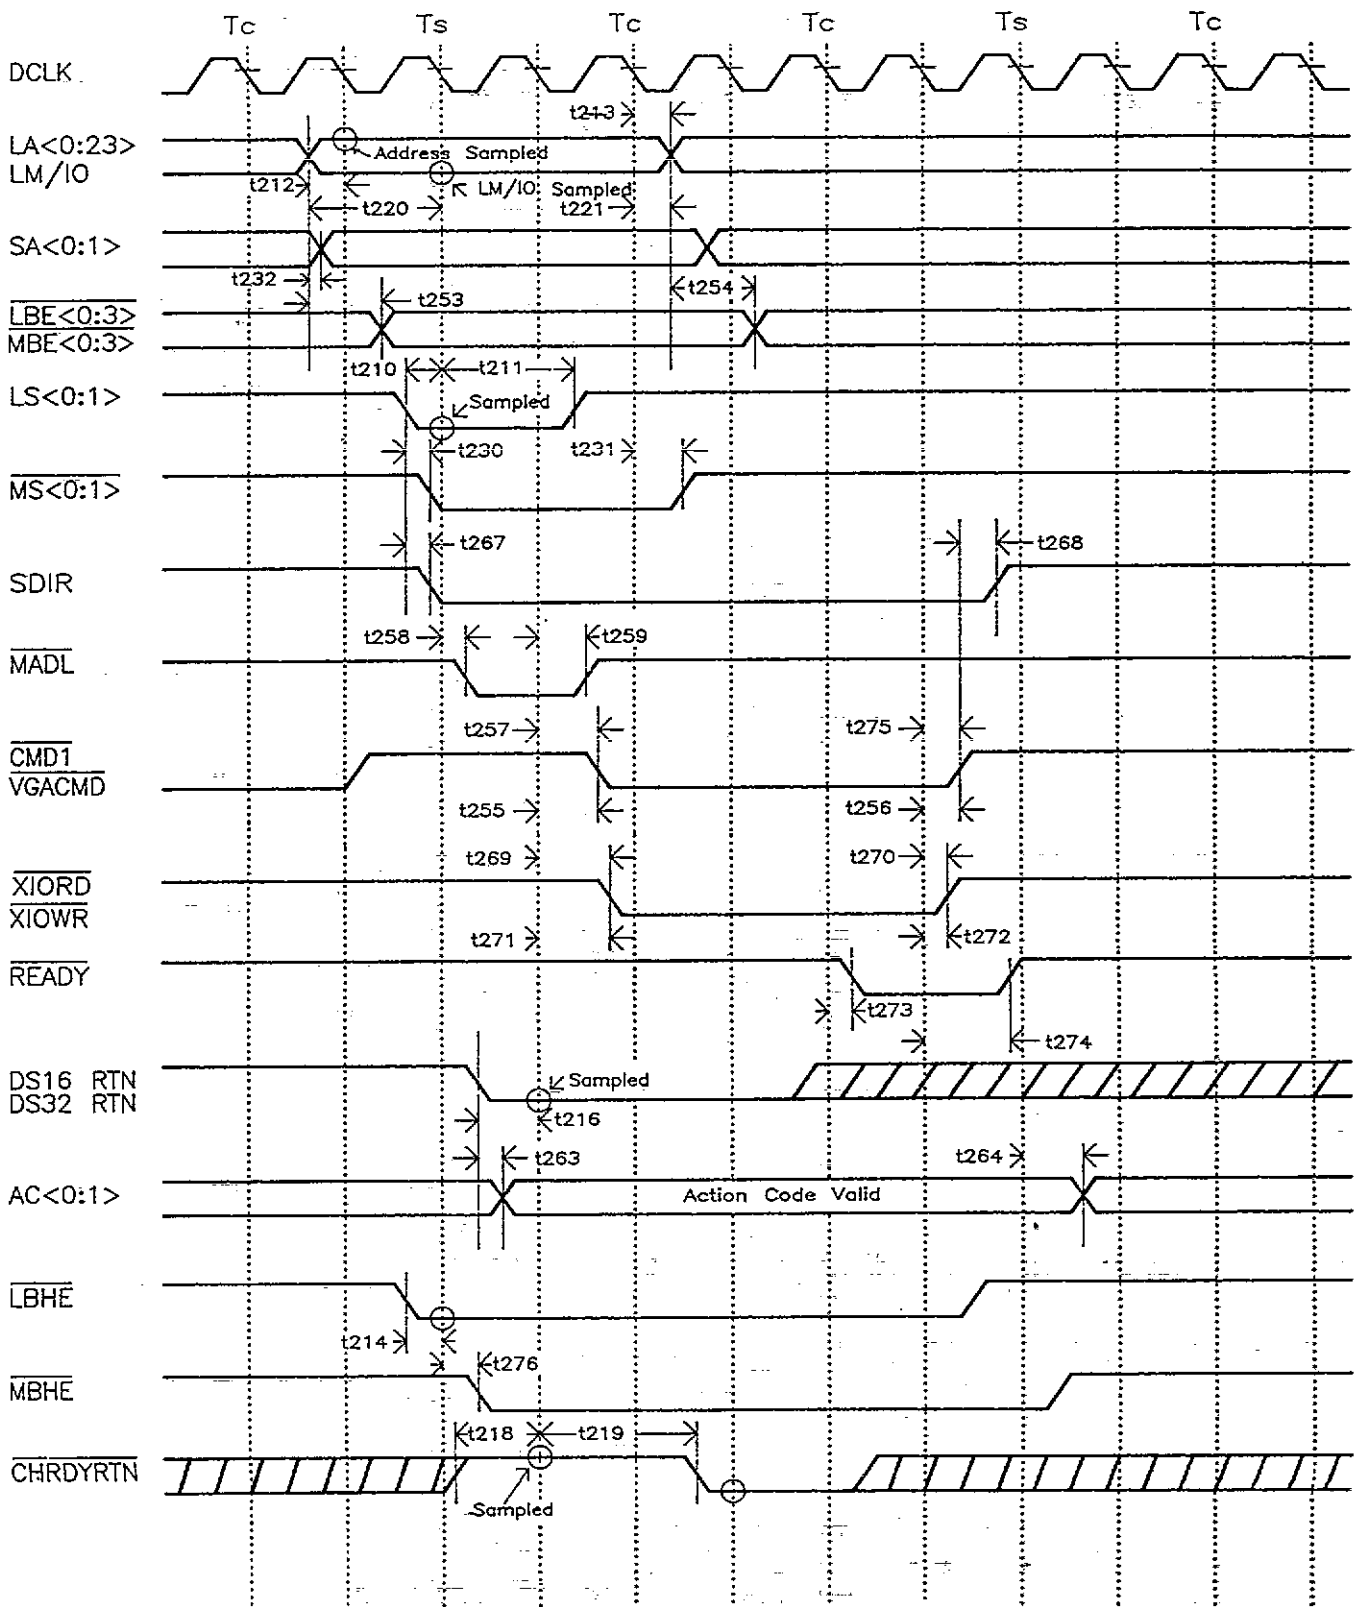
Tc Ts Tc Tc Ts Tc

DCLK

t213

LA<0:23>
LM/IO

Address Sampled

t212

LM/IO Sampled

t220

t221

SA<0:1>

t232

t254

$\overline{LBE<0:3>}$
$\overline{MBE<0:3>}$

t253

t210

t211

LS<0:1>

Sampled

t230

t231

$\overline{MS<0:1>}$

t267

t268

SDIR

t258

t259

$\overline{MADL}$

t257

t275

$\overline{CMD1}$
$\overline{VGACMD}$

t255

t256

t269

t270

$\overline{XIORD}$
$\overline{XIOWR}$

t271

t272

$\overline{READY}$

t273

t274

DS16 RTN
DS32 RTN

Sampled

t216

t263

t264

AC<0:1>

Action Code Valid

$\overline{LBHE}$

t214

t276

$\overline{MBHE}$

t218

t219

$\overline{CHRDYRTN}$

Sampled